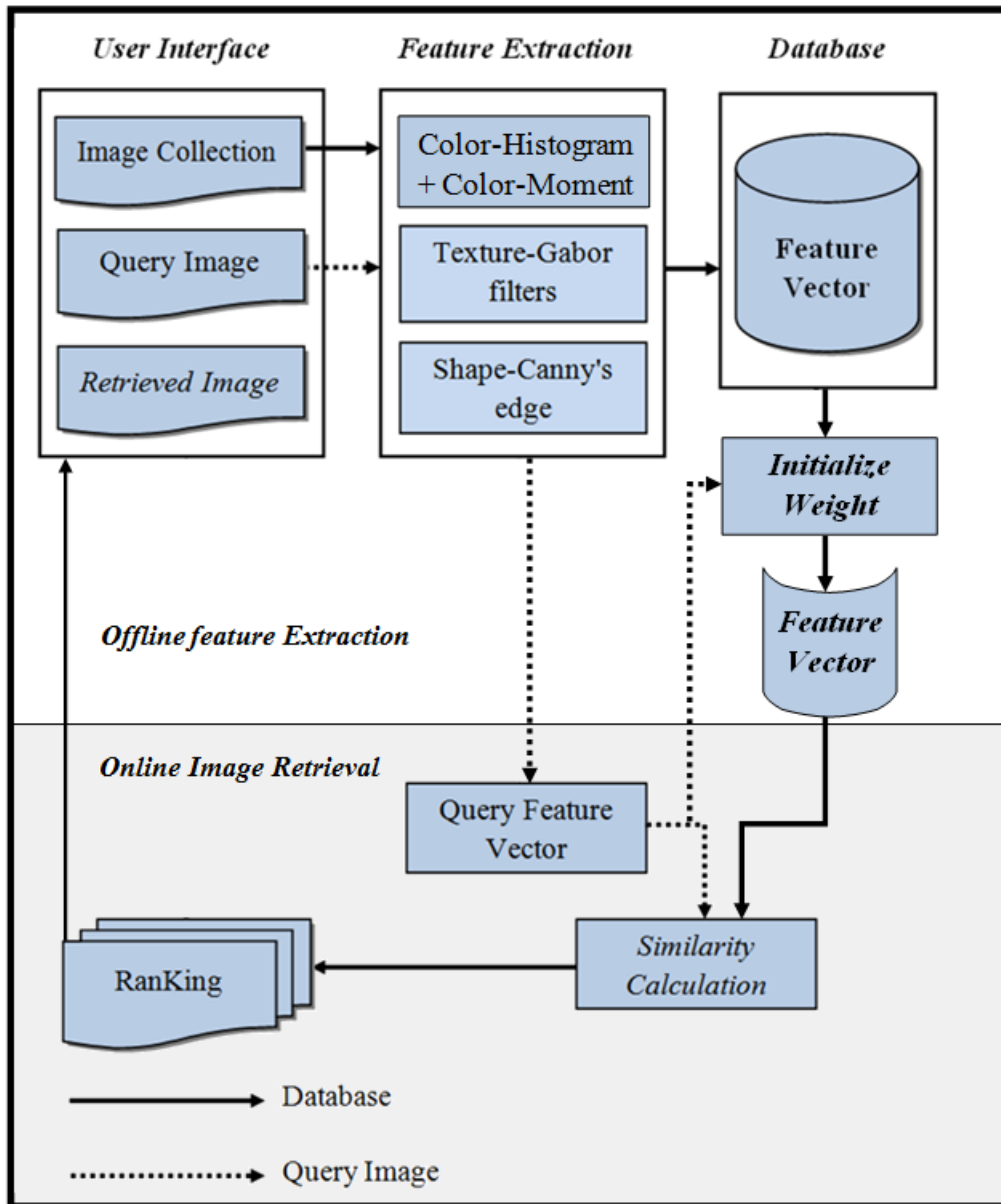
User Interface

Feature Extraction

Database

Image Collection

Query Image

Retrieved Image

Color-Histogram + Color-Moment

Texture-Gabor filters

Shape-Canny's edge

Feature Vector

Initialize Weight

Feature Vector

Offline feature Extraction

Online Image Retrieval

Query Feature Vector

Similarity Calculation

RanKing

Database

Query Image